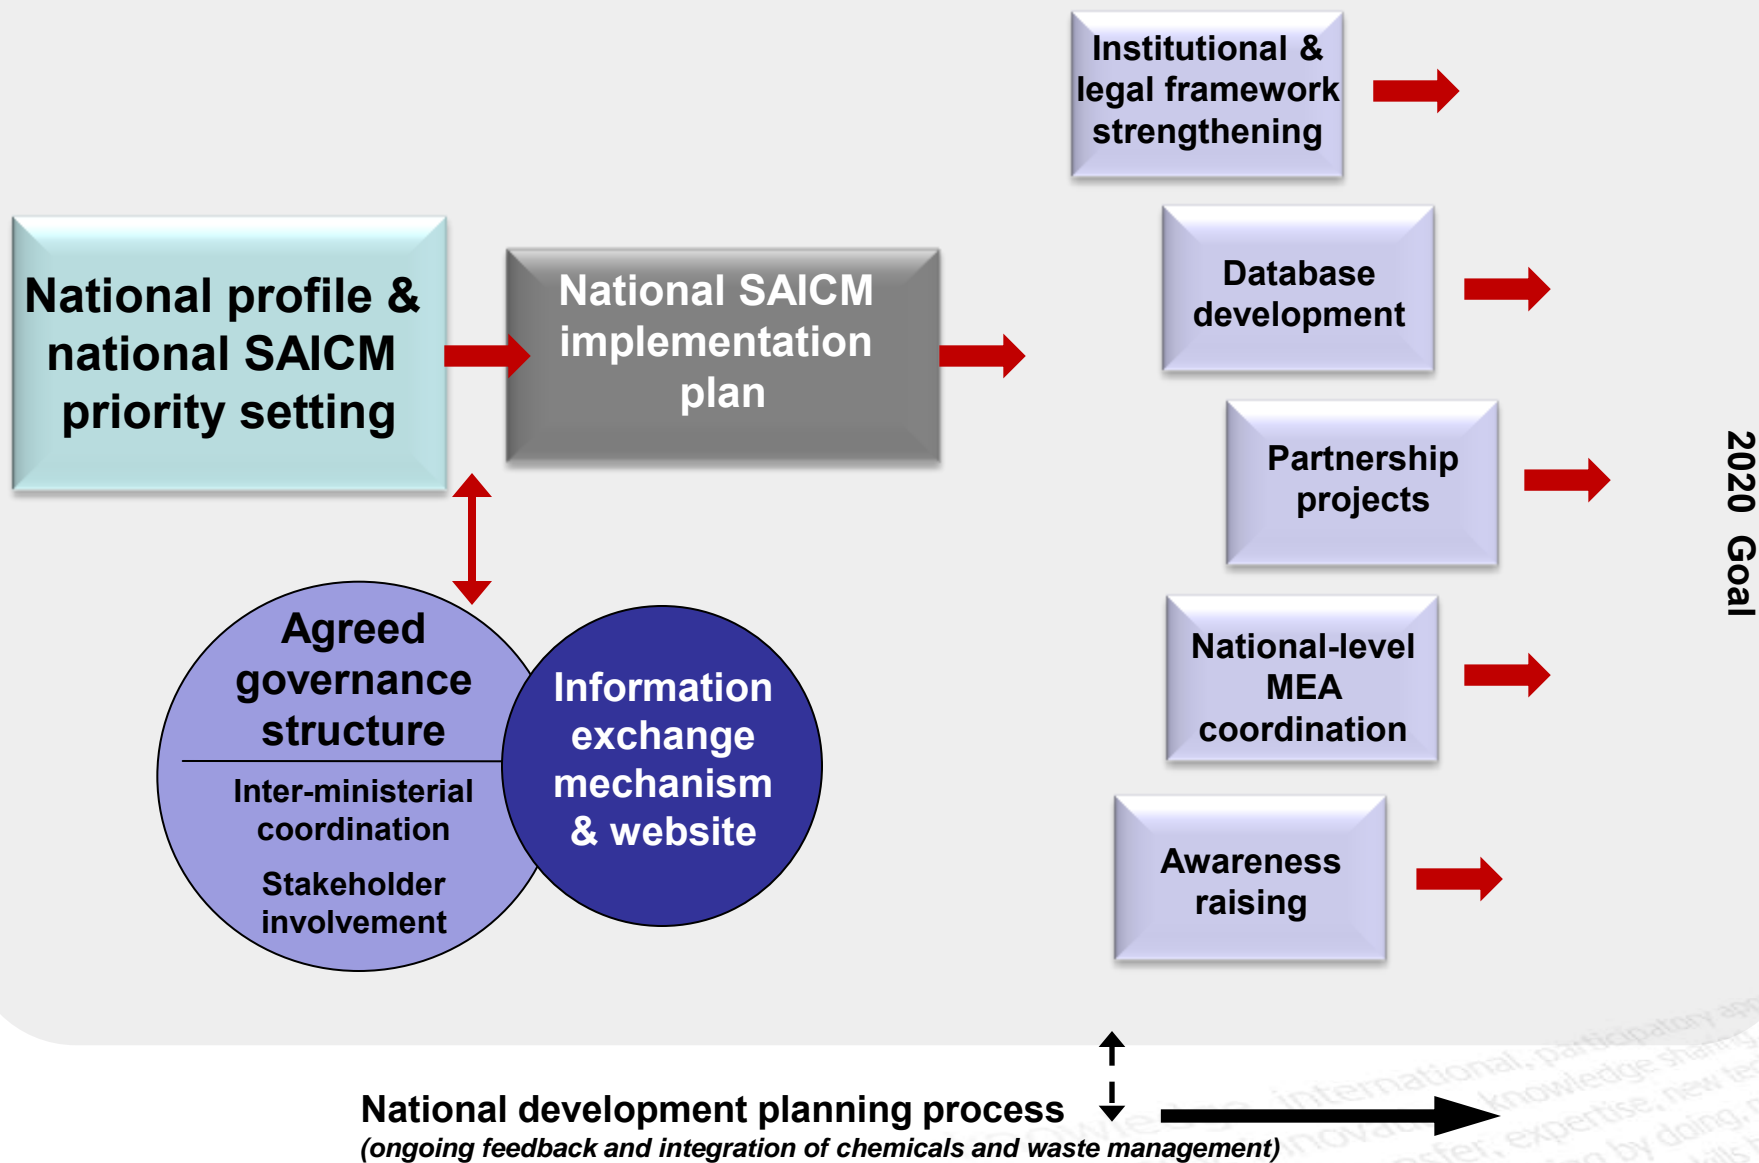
Institutional & legal framework strengthening

National profile & national SAICM priority setting

National SAICM implementation plan

Database development

Partnership projects

2020 Goal

Agreed governance structure

Inter-ministerial coordination

Stakeholder involvement

Information exchange mechanism & website

National-level MEA coordination

Awareness raising

National development planning process
(ongoing feedback and integration of chemicals and waste management)